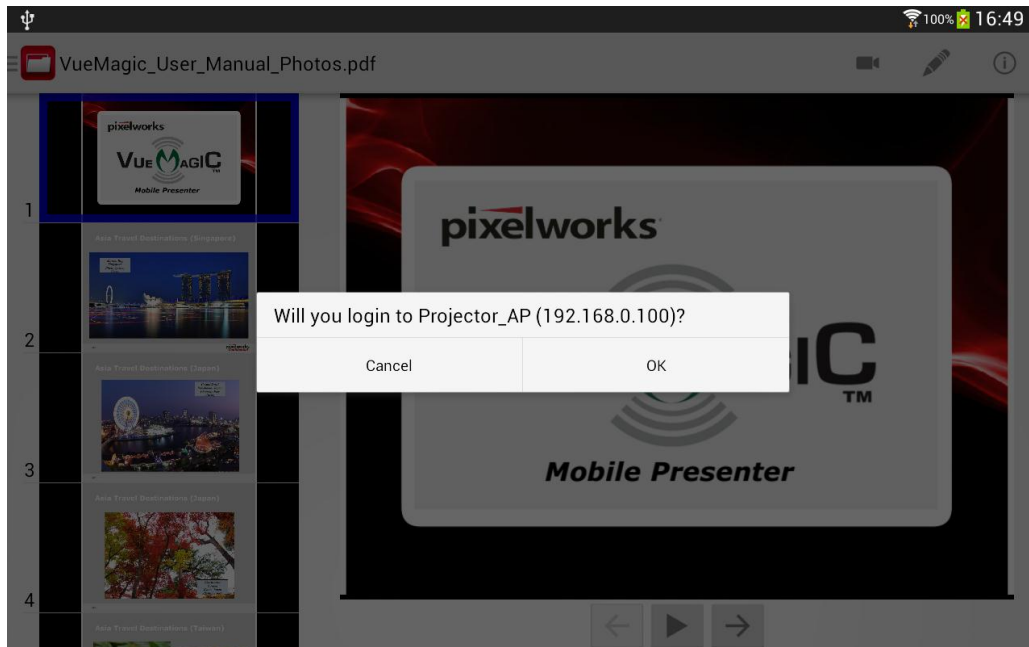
100% 16:49

VueMagic_User_Manual_Photos.pdf

pixelworks
VueMagiC
Mobile Presenter

1

Asia Travel Destinations (Singapore)

2

Asia Travel Destinations (Japan)

3

Asia Travel Destinations (Japan)

4

Asia Travel Destinations (Taiwan)

pixelworks
iC
TM
Mobile Presenter

Will you login to Projector_AP (192.168.0.100)?

Cancel

OK